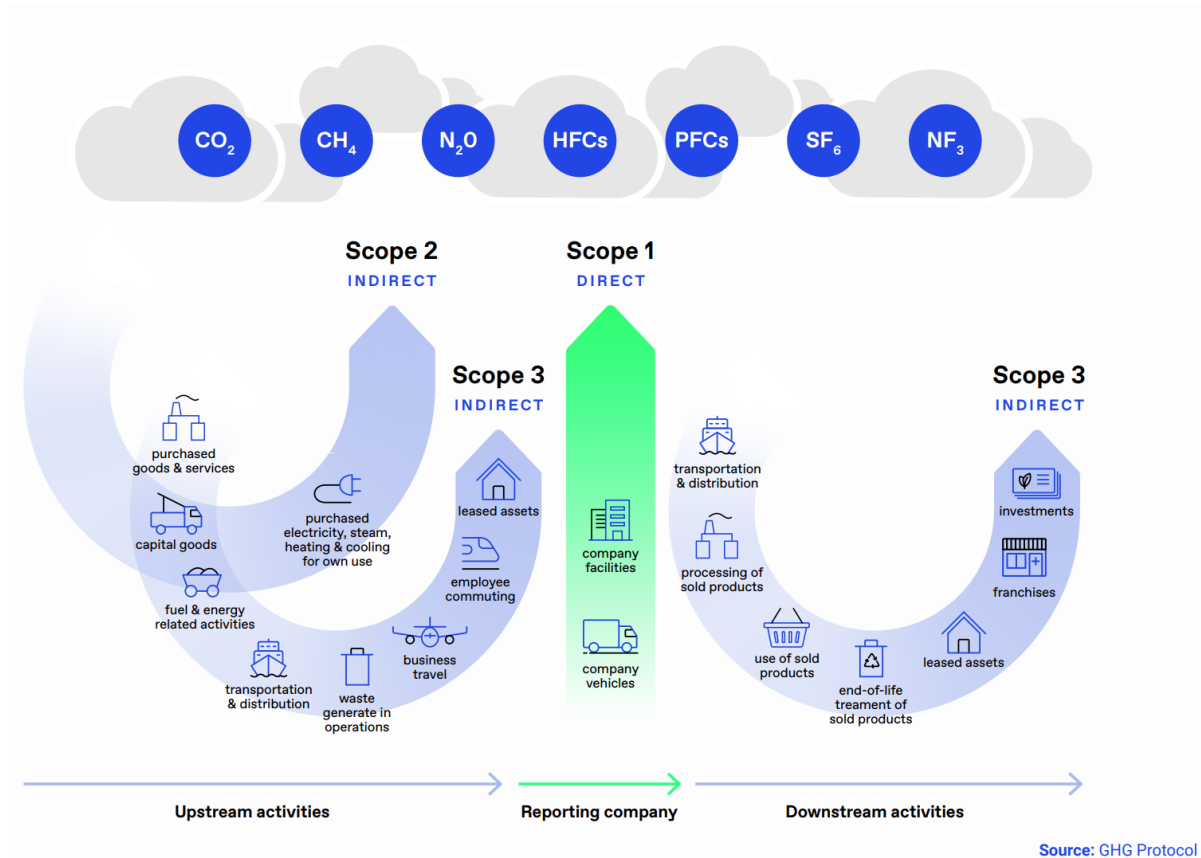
$CO_2$ $CH_4$ $N_20$ HFCs PFCs $SF_6$ $NF_3$

Scope 2
INDIRECT

Scope 1
DIRECT

Scope 3
INDIRECT

Scope 3
INDIRECT

purchased goods & services

capital goods

fuel & energy related activities

transportation & distribution

waste generate in operations

business travel

employee commuting

leased assets

purchased electricity, steam, heating & cooling for own use

company facilities

company vehicles

transportation & distribution

processing of sold products

use of sold products

end-of-life treament of sold products

leased assets

franchises

investments

Upstream activities

Reporting company

Downstream activities

Source: GHG Protocol